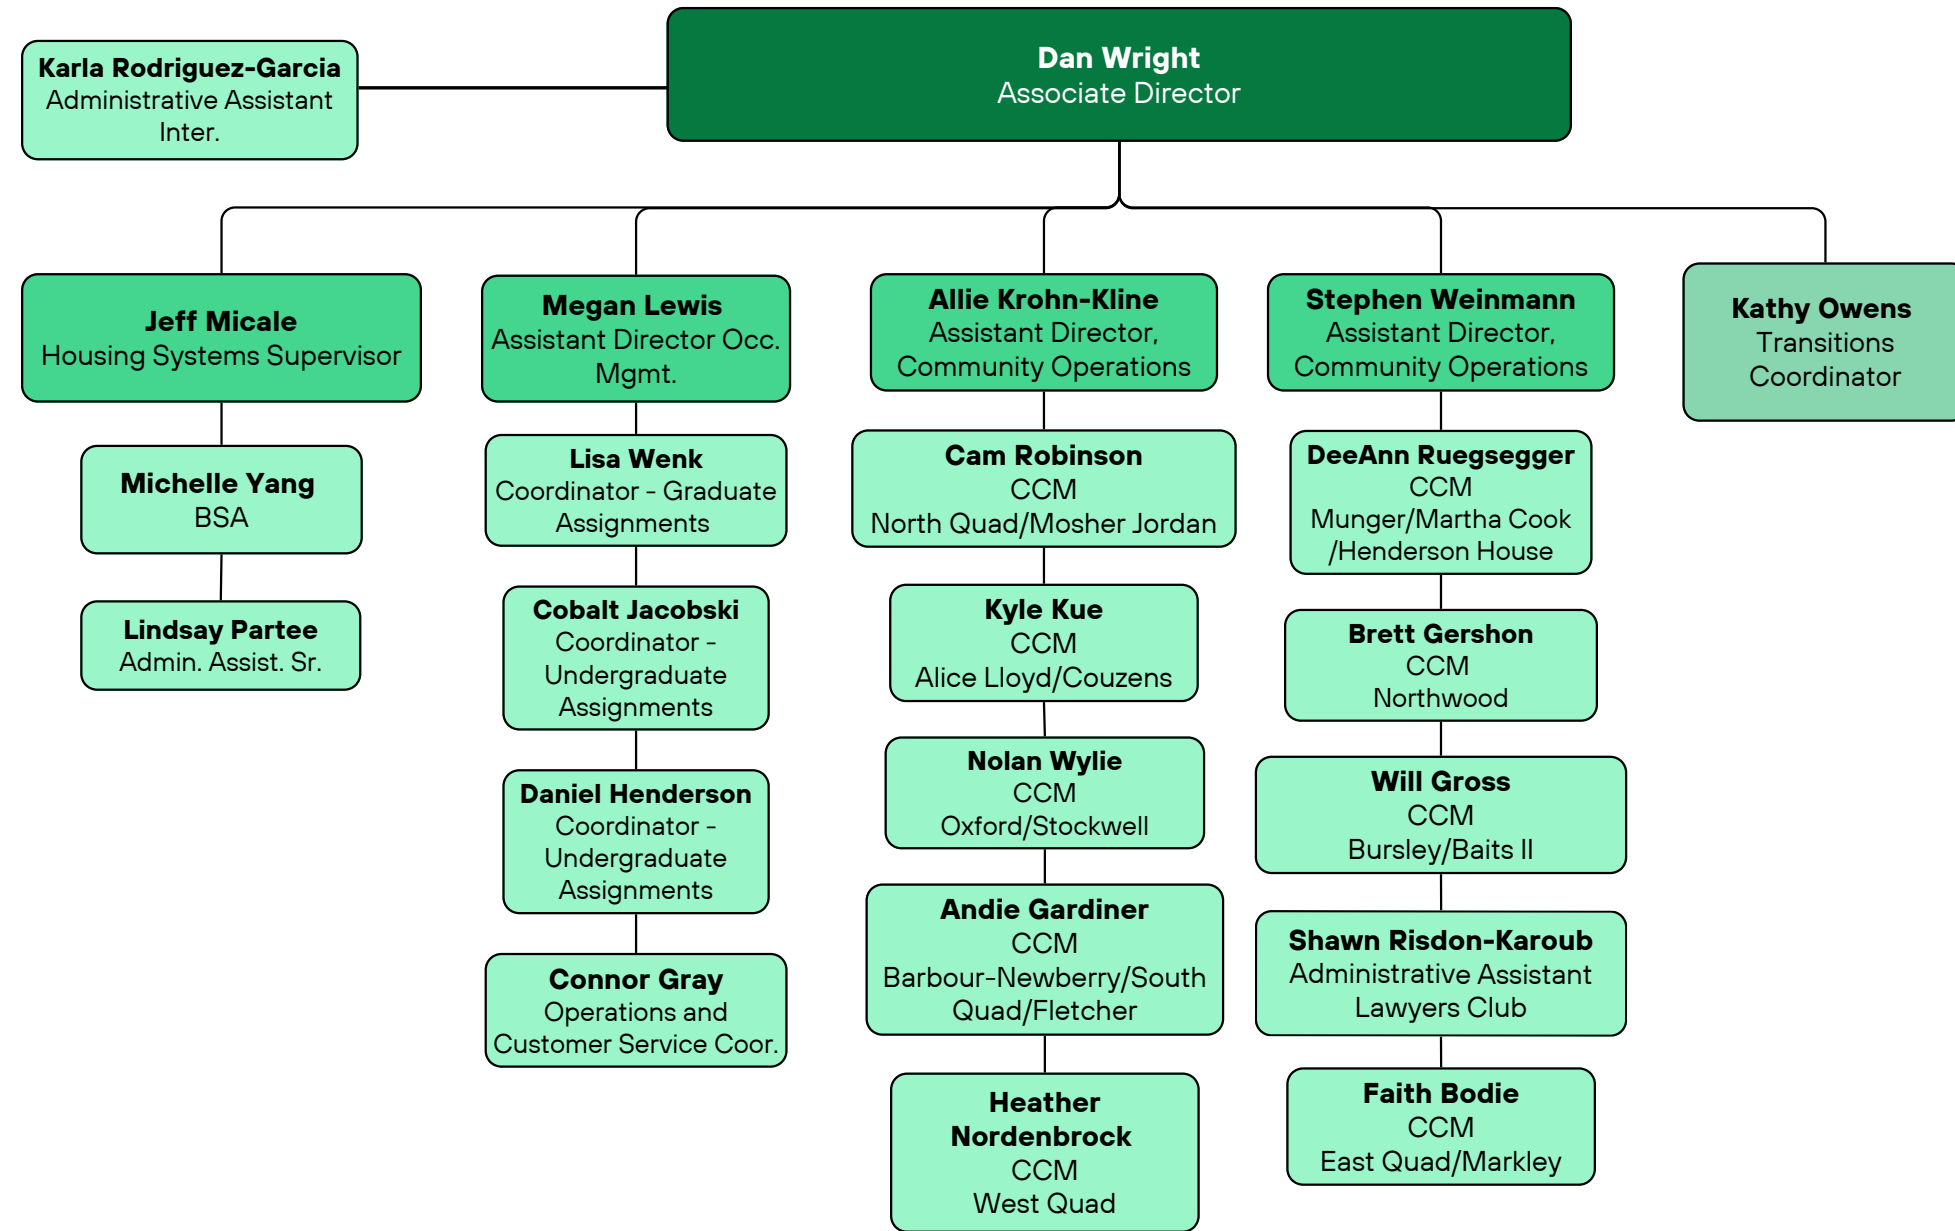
Dan Wright
Associate Director

Karla Rodriguez-Garcia
Administrative Assistant Inter.

Jeff Micale
Housing Systems Supervisor

Michelle Yang
BSA

Lindsay Partee
Admin. Assist. Sr.

Megan Lewis
Assistant Director Occ. Mgmt.

Lisa Wenk
Coordinator - Graduate Assignments

Cobalt Jacobski
Coordinator - Undergraduate Assignments

Daniel Henderson
Coordinator - Undergraduate Assignments

Connor Gray
Operations and Customer Service Coor.

Allie Krohn-Kline
Assistant Director, Community Operations

Cam Robinson
CCM
North Quad/Mosher Jordan

Kyle Kue
CCM
Alice Lloyd/Couzens

Nolan Wylie
CCM
Oxford/Stockwell

Andie Gardiner
CCM
Barbour-Newberry/South Quad/Fletcher

Heather Nordenbrock
CCM
West Quad

Stephen Weinmann
Assistant Director, Community Operations

DeeAnn Ruegsegger
CCM
Munger/Martha Cook /Henderson House

Brett Gershon
CCM
Northwood

Will Gross
CCM
Bursley/Baits II

Shawn Risdon-Karoub
Administrative Assistant
Lawyers Club

Faith Bodie
CCM
East Quad/Markley

Kathy Owens
Transitions Coordinator